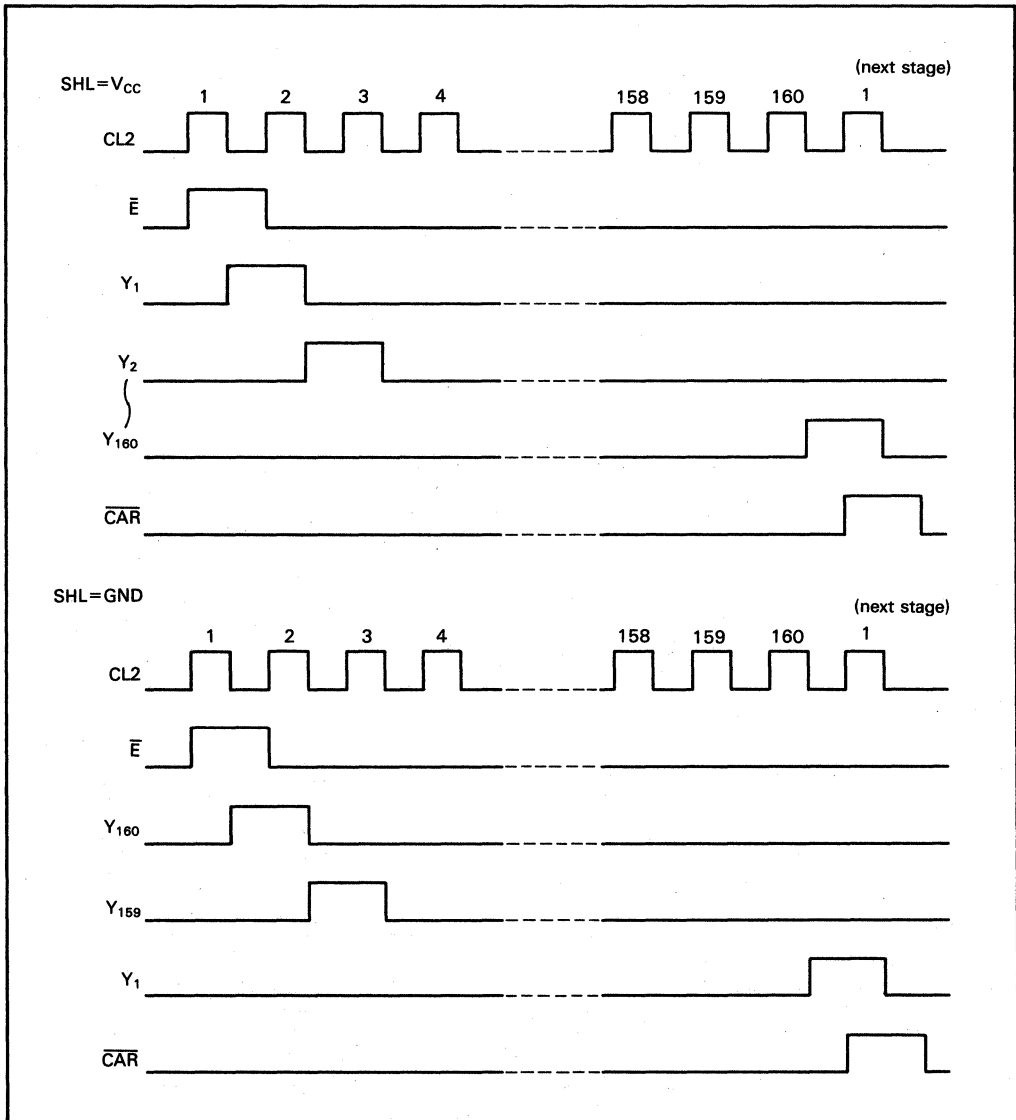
SHL=$V_{CC}$

(next stage)

1 2 3 4 158 159 160 1

CL2

$\bar{E}$

$Y_1$

$Y_2$

$Y_{160}$

$\overline{CAR}$

SHL=GND

(next stage)

1 2 3 4 158 159 160 1

CL2

$\bar{E}$

$Y_{160}$

$Y_{159}$

$Y_1$

$\overline{CAR}$